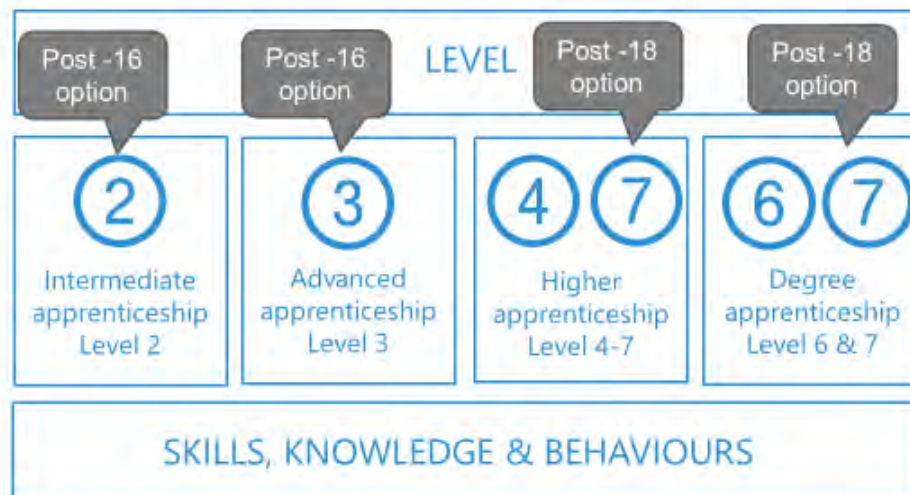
LEVEL

Post -16 option

2

Intermediate apprenticeship Level 2

Post -16 option

3

Advanced apprenticeship Level 3

Post -18 option

4 7

Higher apprenticeship Level 4-7

Post -18 option

6 7

Degree apprenticeship Level 6 & 7

SKILLS, KNOWLEDGE & BEHAVIOURS